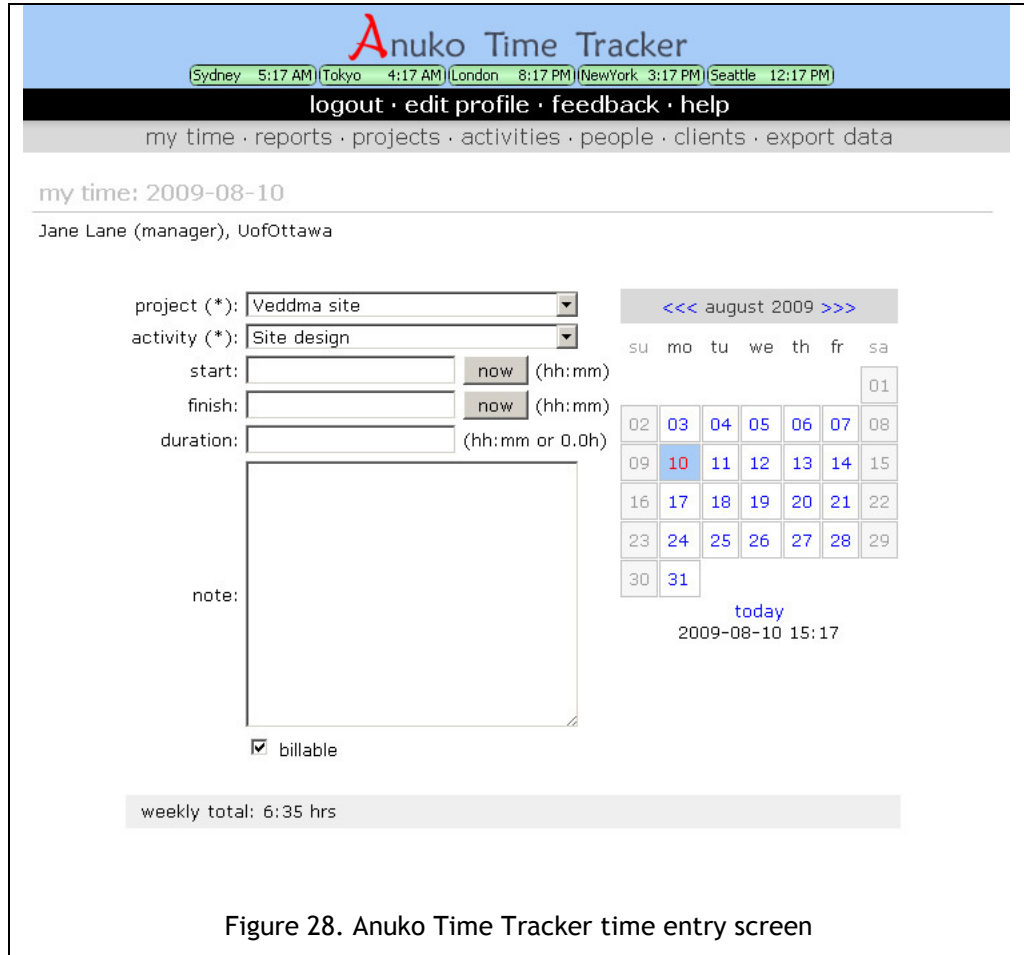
Anuko Time Tracker

Sydney 5:17 AM Tokyo 4:17 AM London 8:17 PM NewYork 3:17 PM Seattle 12:17 PM

logout · edit profile · feedback · help

my time · reports · projects · activities · people · clients · export data

my time: 2009-08-10

Jane Lane (manager), UofOttawa

project (*): Veddma site
activity (*): Site design
start: now (hh:mm)
finish: now (hh:mm)
duration: (hh:mm or 0.0h)
note:

billable

<<< august 2009 >>>

| su | mo | tu | we | th | fr | sa |
|---|---|---|---|---|---|---|
| | | | | | | 01 |
| 02 | 03 | 04 | 05 | 06 | 07 | 08 |
| 09 | 10 | 11 | 12 | 13 | 14 | 15 |
| 16 | 17 | 18 | 19 | 20 | 21 | 22 |
| 23 | 24 | 25 | 26 | 27 | 28 | 29 |
| 30 | 31 | | | | | |

today
2009-08-10 15:17

weekly total: 6:35 hrs

Figure 28. Anuko Time Tracker time entry screen